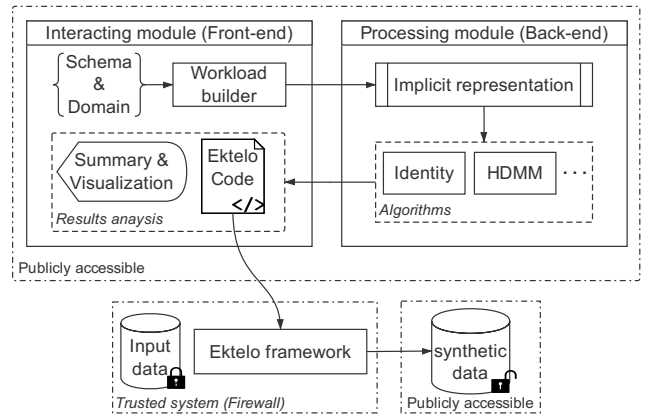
Interacting module (Front-end)

Processing module (Back-end)

Schema & Domain

Workload builder

Implicit representation

Summary & Visualization

Ektelo Code

</>

Results anaysis

Identity

HDMM

· · ·

Algorithms

Publicly accessible

Input data

Ektelo framework

synthetic data

Trusted system (Firewall)

Publicly accessible